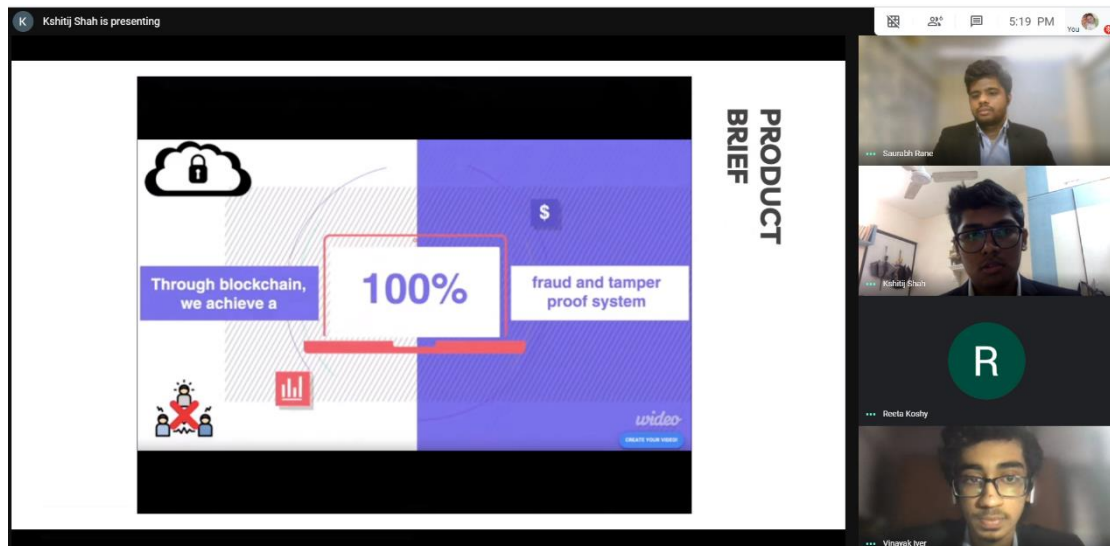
K Kshitij Shah is presenting

5:19 PM You

PRODUCT BRIEF

$

Through blockchain, we achieve a

100%

fraud and tamper proof system

wideo

CREATE YOUR VIDEO!

Saurabh Rane

Kshitij Shah

R

Reeta Koshy

Vinayak Iyer